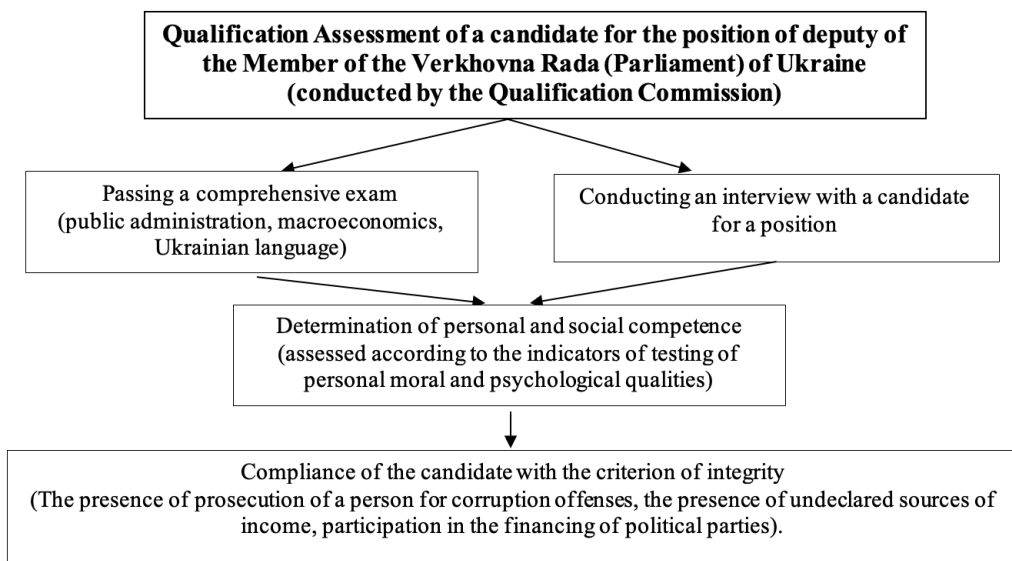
**Qualification Assessment of a candidate for the position of deputy of the Member of the Verkhovna Rada (Parliament) of Ukraine (conducted by the Qualification Commission)**

Passing a comprehensive exam (public administration, macroeconomics, Ukrainian language)

Conducting an interview with a candidate for a position

Determination of personal and social competence (assessed according to the indicators of testing of personal moral and psychological qualities)

Compliance of the candidate with the criterion of integrity (The presence of prosecution of a person for corruption offenses, the presence of undeclared sources of income, participation in the financing of political parties).